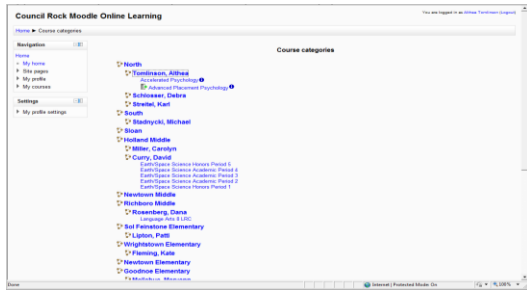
Council Rock Moodle Online Learning

You are logged in as Althea Tomlinson (Logout)

Home ► Course categories

Navigation

Home
My home
Site pages
My profile
My courses

Settings

My profile settings

Course categories

North
Tomlinson, Althea
Accelerated Psychology
Advanced Placement Psychology
Schloesser, Debra
Streitel, Karl
South
Stadnycki, Michael
Sloan
Holland Middle
Miller, Carolyn
Curry, David
Earth/Space Science Honors Period 6
Earth/Space Science Academic Period 4
Earth/Space Science Academic Period 3
Earth/Space Science Academic Period 2
Earth/Space Science Honors Period 1
Newtown Middle
Richboro Middle
Rosenberg, Dana
Language Arts 8 LRC
Sol Feinstone Elementary
Lipton, Patti
Wrightstown Elementary
Fleming, Kate
Newtown Elementary
Goodnoe Elementary
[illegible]

Done
Internet | Protected Mode: On
100%